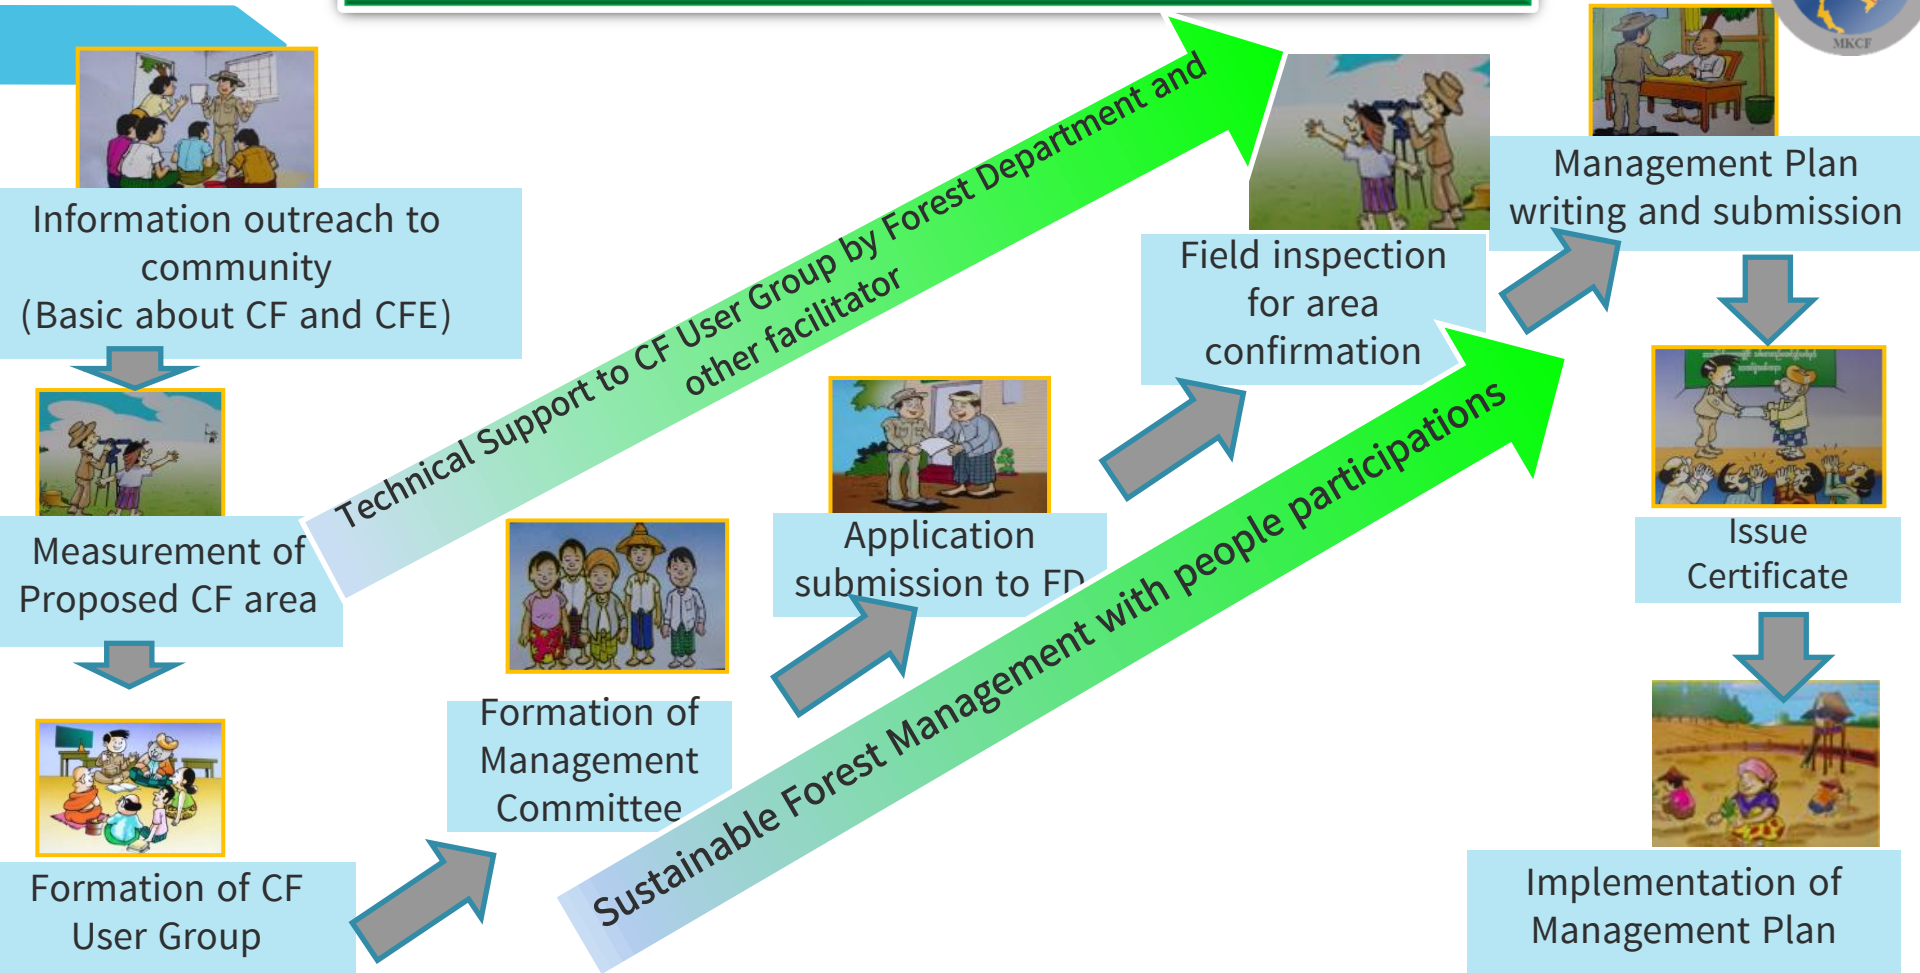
Information outreach to community (Basic about CF and CFE)

Measurement of Proposed CF area

Formation of CF User Group

Formation of Management Committee

Application submission to FD

Field inspection for area confirmation

Management Plan writing and submission

Issue Certificate

Implementation of Management Plan

Technical Support to CF User Group by Forest Department and other facilitator

Sustainable Forest Management with people participations

MKCF